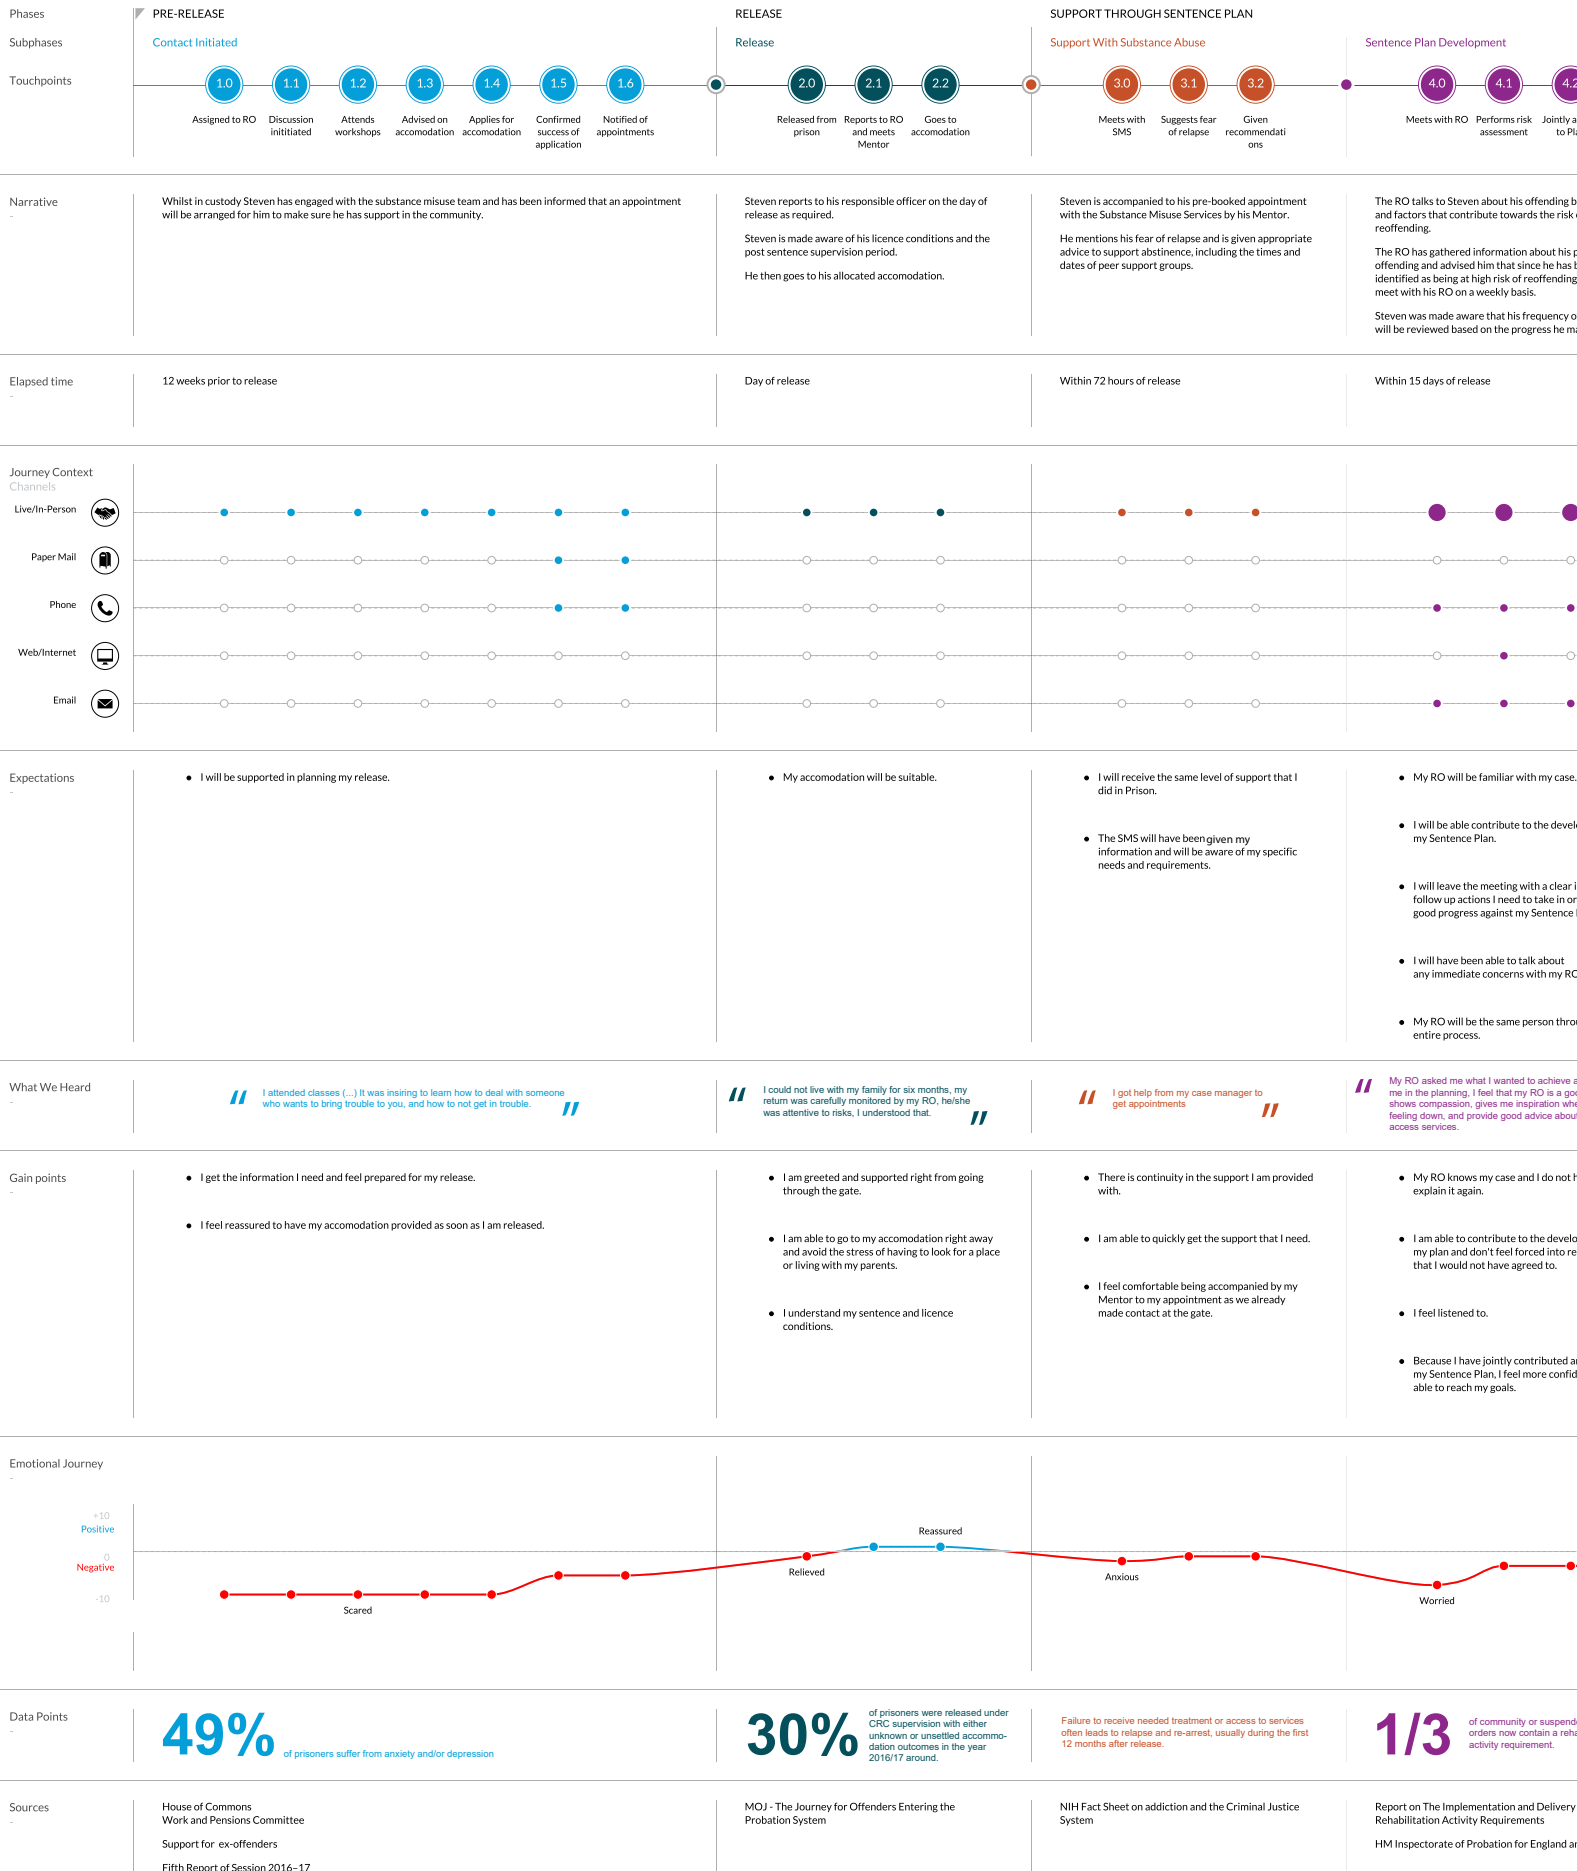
Phases
Subphases
Touchpoints

PRE-RELEASE
Contact Initiated
1.0 Assigned to RO
1.1 Discussion inititiated
1.2 Attends workshops
1.3 Advised on accomodation
1.4 Applies for accomodation
1.5 Confirmed success of application
1.6 Notified of appointments

RELEASE
Release
2.0 Released from prison
2.1 Reports to RO and meets Mentor
2.2 Goes to accomodation

SUPPORT THROUGH SENTENCE PLAN
Support With Substance Abuse
3.0 Meets with SMS
3.1 Suggests fear of relapse
3.2 Given recommendations

Sentence Plan Development
4.0 Meets with RO
4.1 Performs risk assessment
4.2 Jointly a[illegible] to Pl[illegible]

Narrative
-
Whilst in custody Steven has engaged with the substance misuse team and has been informed that an appointment will be arranged for him to make sure he has support in the community.

Steven reports to his responsible officer on the day of release as required.

Steven is made aware of his licence conditions and the post sentence supervision period.

He then goes to his allocated accomodation.

Steven is accompanied to his pre-booked appointment with the Substance Misuse Services by his Mentor.

He mentions his fear of relapse and is given appropriate advice to support abstinence, including the times and dates of peer support groups.

The RO talks to Steven about his offending b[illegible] and factors that contribute towards the risk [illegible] reoffending.

The RO has gathered information about his p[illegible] offending and advised him that since he has b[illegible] identified as being at high risk of reoffending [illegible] meet with his RO on a weekly basis.

Steven was made aware that his frequency o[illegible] will be reviewed based on the progress he m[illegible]

Elapsed time
-
12 weeks prior to release
Day of release
Within 72 hours of release
Within 15 days of release

Journey Context
Channels
Live/In-Person
Paper Mail
Phone
Web/Internet
Email

Expectations
-
• I will be supported in planning my release.
• My accomodation will be suitable.
• I will receive the same level of support that I did in Prison.
• The SMS will have been given my information and will be aware of my specific needs and requirements.
• My RO will be familiar with my case.
• I will be able contribute to the devel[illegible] my Sentence Plan.
• I will leave the meeting with a clear i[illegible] follow up actions I need to take in or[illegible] good progress against my Sentence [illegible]
• I will have been able to talk about any immediate concerns with my RO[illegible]
• My RO will be the same person thro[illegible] entire process.

What We Heard
-
" I attended classes (...) It was insiring to learn how to deal with someone who wants to bring trouble to you, and how to not get in trouble. "
" I could not live with my family for six months, my return was carefully monitored by my RO, he/she was attentive to risks, I understood that. "
" I got help from my case manager to get appointments "
" My RO asked me what I wanted to achieve a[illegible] me in the planning, I feel that my RO is a go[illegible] shows compassion, gives me inspiration whe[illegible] feeling down, and provide good advice abou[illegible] access services.

Gain points
-
• I get the information I need and feel prepared for my release.
• I feel reassured to have my accomodation provided as soon as I am released.
• I am greeted and supported right from going through the gate.
• I am able to go to my accomodation right away and avoid the stress of having to look for a place or living with my parents.
• I understand my sentence and licence conditions.
• There is continuity in the support I am provided with.
• I am able to quickly get the support that I need.
• I feel comfortable being accompanied by my Mentor to my appointment as we already made contact at the gate.
• My RO knows my case and I do not h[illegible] explain it again.
• I am able to contribute to the develo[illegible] my plan and don't feel forced into re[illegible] that I would not have agreed to.
• I feel listened to.
• Because I have jointly contributed a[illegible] my Sentence Plan, I feel more confid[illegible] able to reach my goals.

Emotional Journey
-
+10
Positive
0
Negative
-10
Scared
Relieved
Reassured
Anxious
Worried

Data Points
-
49% of prisoners suffer from anxiety and/or depression
30% of prisoners were released under CRC supervision with either unknown or unsettled accommodation outcomes in the year 2016/17 around.
Failure to receive needed treatment or access to services often leads to relapse and re-arrest, usually during the first 12 months after release.
1/3 of community or suspend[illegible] orders now contain a reha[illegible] activity requirement.

Sources
-
House of Commons
Work and Pensions Committee

Support for ex-offenders

Fifth Report of Session 2016–17

MOJ - The Journey for Offenders Entering the Probation System

NIH Fact Sheet on addiction and the Criminal Justice System

Report on The Implementation and Delivery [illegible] Rehabilitation Activity Requirements

HM Inspectorate of Probation for England a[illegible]